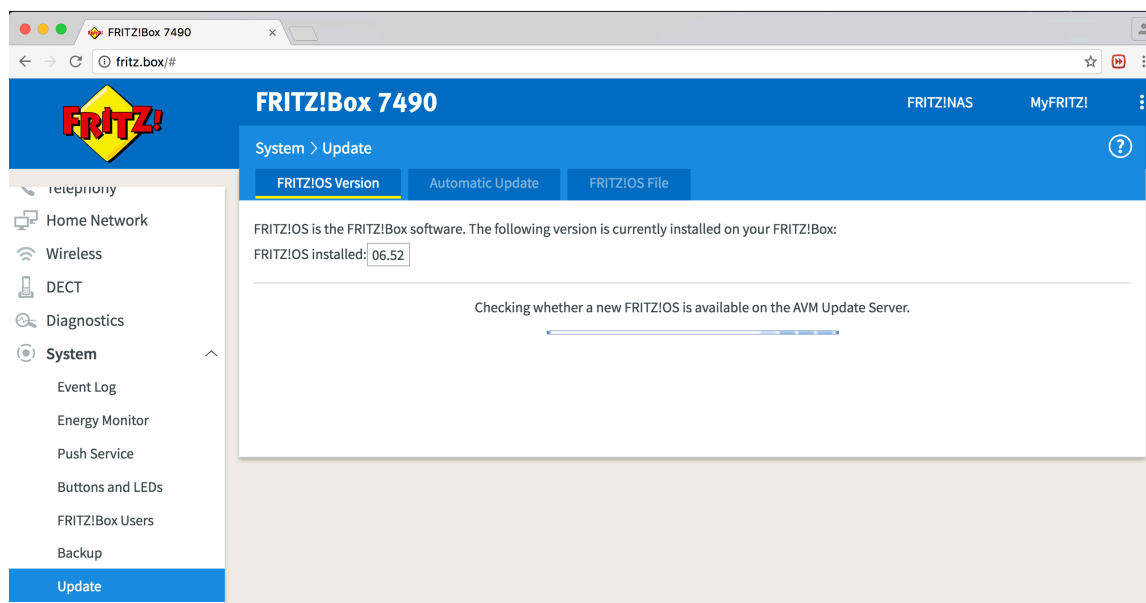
FRITZ!Box 7490
×
fritz.box/#

FRITZ!

FRITZ!Box 7490

FRITZ!NAS
MyFRITZ!

System > Update

FRITZ!OS Version
Automatic Update
FRITZ!OS File

Telephony
Home Network
Wireless
DECT
Diagnostics
System
Event Log
Energy Monitor
Push Service
Buttons and LEDs
FRITZ!Box Users
Backup
Update

FRITZ!OS is the FRITZ!Box software. The following version is currently installed on your FRITZ!Box:

FRITZ!OS installed: 06.52

Checking whether a new FRITZ!OS is available on the AVM Update Server.